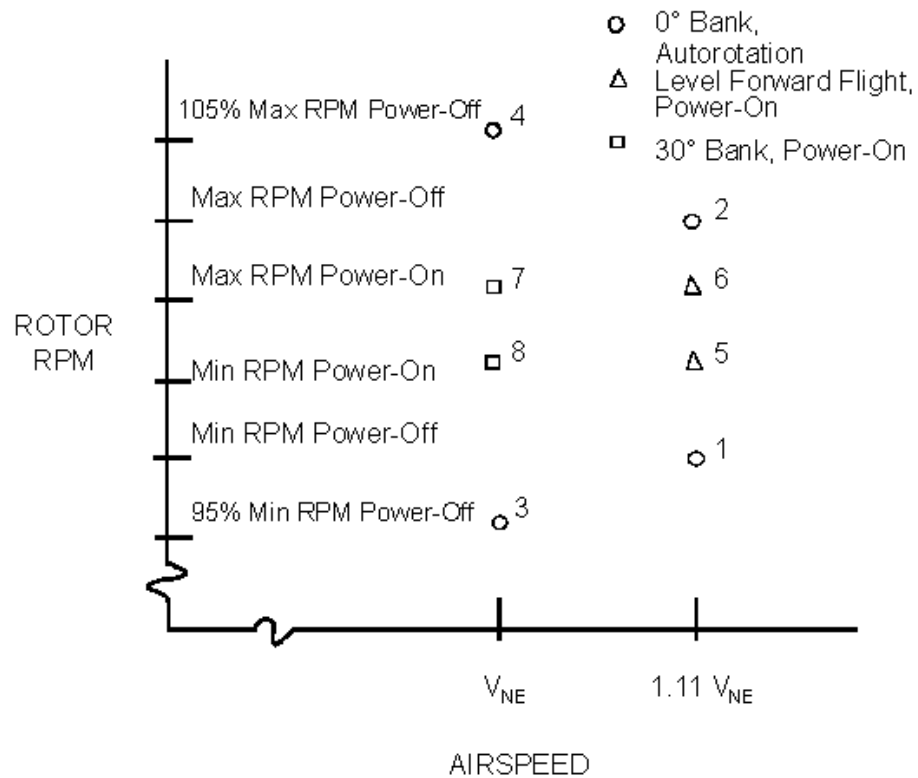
0° Bank, Autorotation
Level Forward Flight, Power-On
30° Bank, Power-On

105% Max RPM Power-Off
4
Max RPM Power-Off
2
Max RPM Power-On
7
6
ROTOR RPM
8
Min RPM Power-On
5
Min RPM Power-Off
1
95% Min RPM Power-Off
3

$V_{NE}$
1.11 $V_{NE}$

AIRSPEED